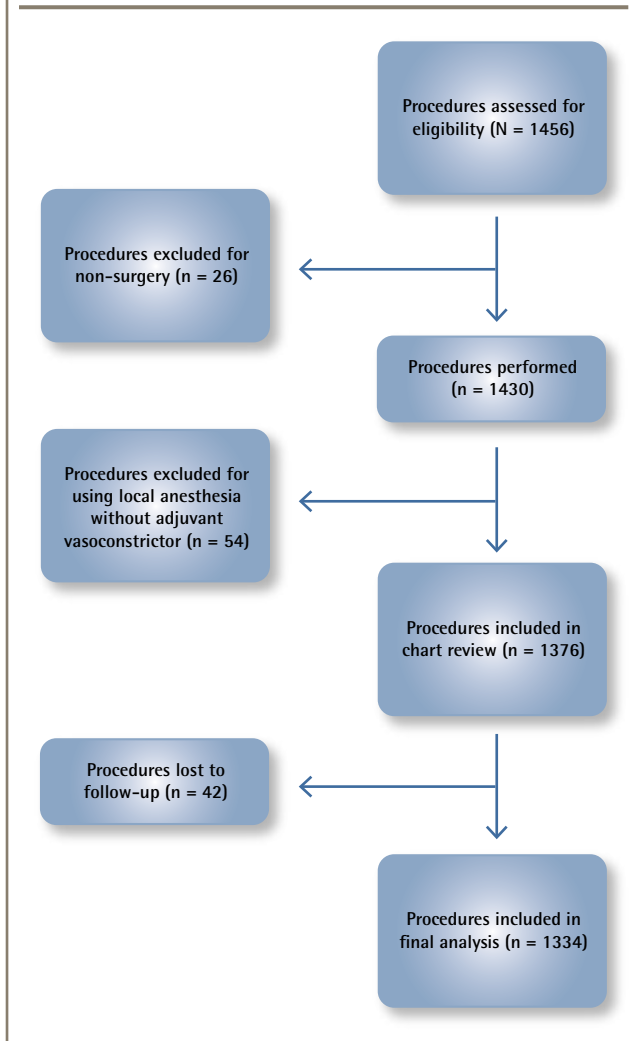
Procedures assessed for eligibility (N = 1456)

Procedures excluded for non-surgery (n = 26)

Procedures performed (n = 1430)

Procedures excluded for using local anesthesia without adjuvant vasoconstrictor (n = 54)

Procedures included in chart review (n = 1376)

Procedures lost to follow-up (n = 42)

Procedures included in final analysis (n = 1334)